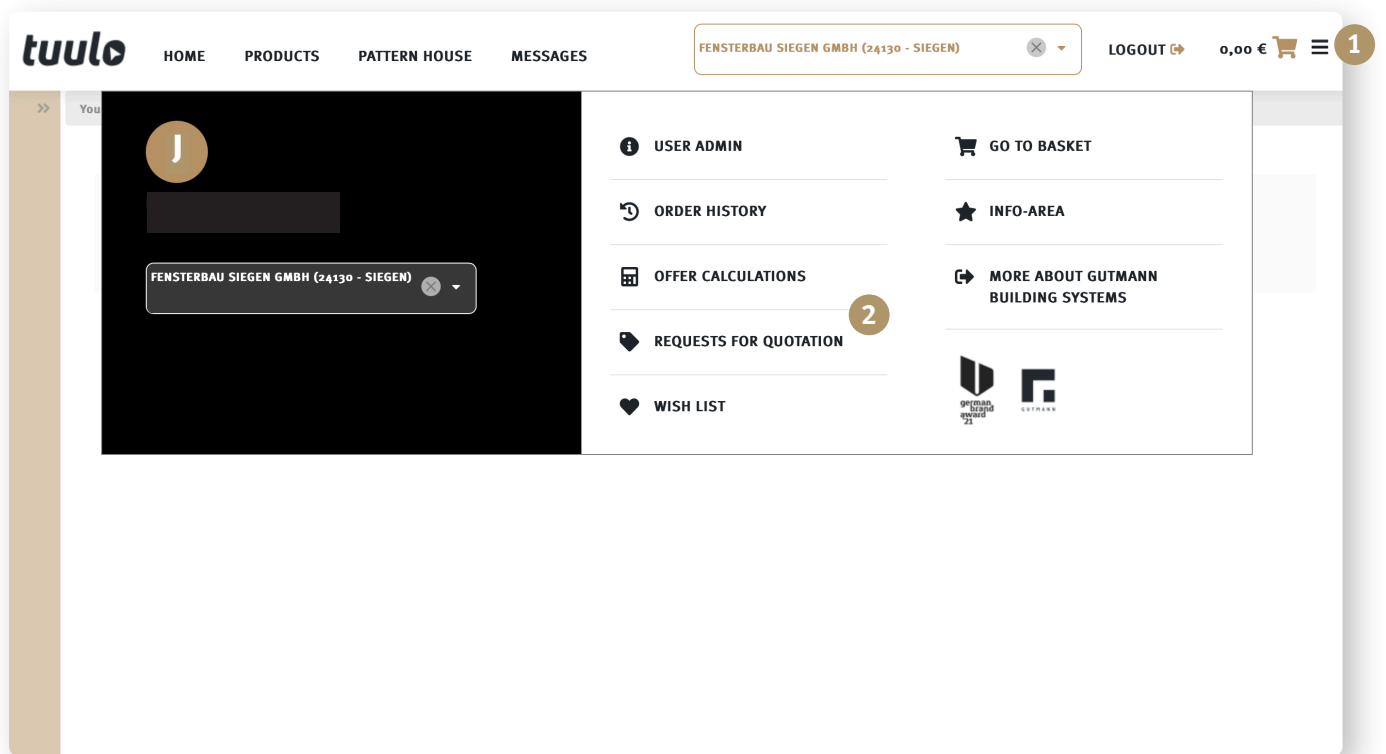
tuulo HOME PRODUCTS PATTERN HOUSE MESSAGES

FENSTERBAU SIEGEN GMBH (24130 - SIEGEN)

LOGOUT

0,00 €

1

You

J

FENSTERBAU SIEGEN GMBH (24130 - SIEGEN)

USER ADMIN

ORDER HISTORY

OFFER CALCULATIONS

2

REQUESTS FOR QUOTATION

WISH LIST

GO TO BASKET

INFO-AREA

MORE ABOUT GUTMANN BUILDING SYSTEMS

german brand award '21

GUTMANN